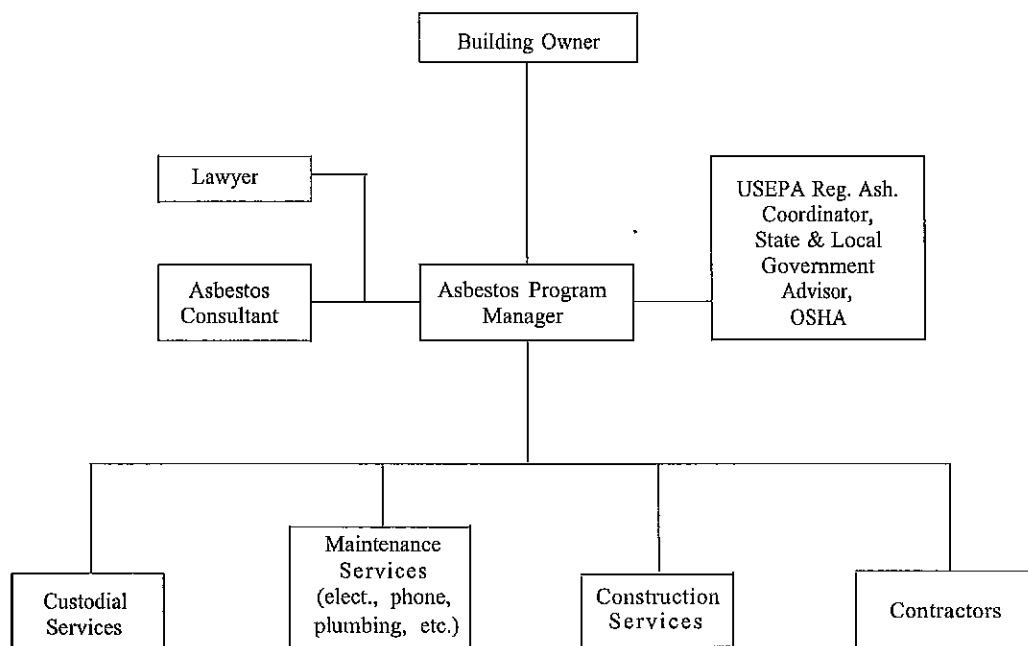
Building Owner

Lawyer

Asbestos Consultant

Asbestos Program Manager

USEPA Reg. Ash. Coordinator, State & Local Government Advisor, OSHA

Custodial Services

Maintenance Services (elect., phone, plumbing, etc.)

Construction Services

Contractors